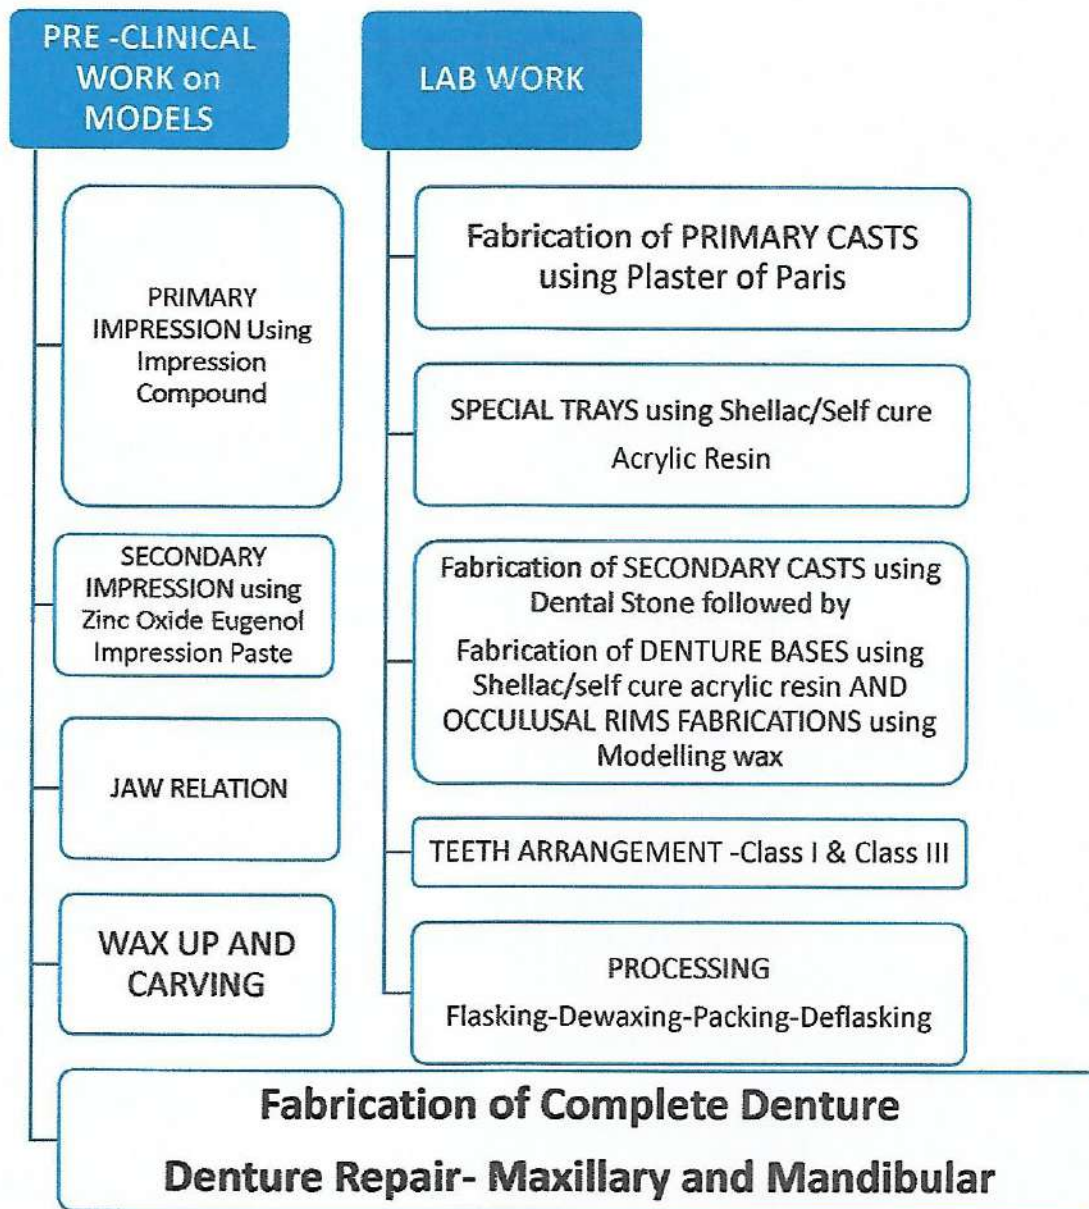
PRE -CLINICAL WORK on MODELS

PRIMARY IMPRESSION Using Impression Compound

SECONDARY IMPRESSION using Zinc Oxide Eugenol Impression Paste

JAW RELATION

WAX UP AND CARVING

LAB WORK

Fabrication of PRIMARY CASTS using Plaster of Paris

SPECIAL TRAYS using Shellac/Self cure Acrylic Resin

Fabrication of SECONDARY CASTS using Dental Stone followed by

Fabrication of DENTURE BASES using Shellac/self cure acrylic resin AND OCCULUSAL RIMS FABRICATIONS using Modelling wax

TEETH ARRANGEMENT -Class I & Class III

PROCESSING

Flasking-Dewaxing-Packing-Deflasking

Fabrication of Complete Denture

Denture Repair- Maxillary and Mandibular